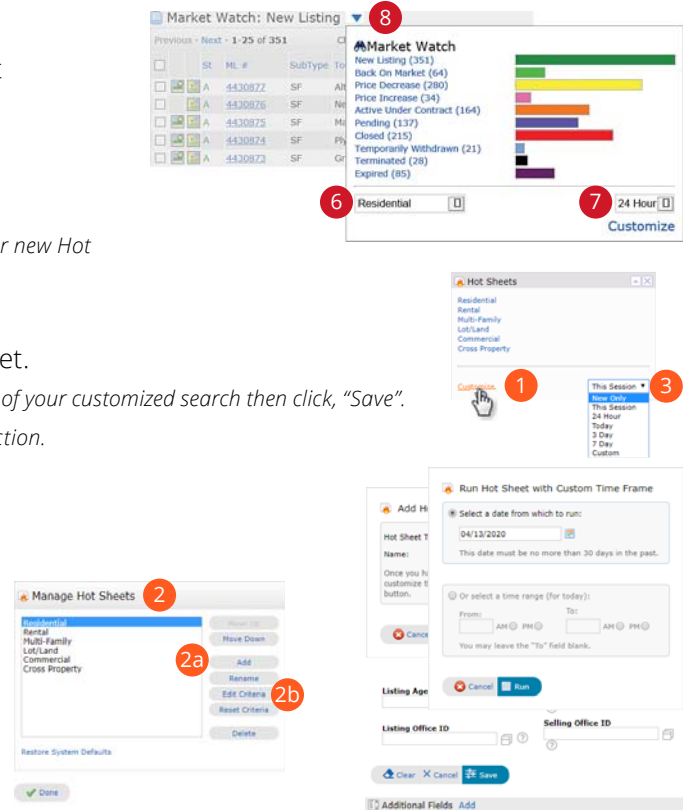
t

r new Hot

et.

of your customized search then click, "Save".

ction.

Market Watch: New Listing ▼ 8

Previous · Next · 1-25 of 351

| | | St | ML # | SubType | To |
|---|---|---|---|---|---|
| | | A | 4430877 | SF | Alt |
| | | A | 4430876 | SF | Ne |
| | | A | 4430875 | SF | Ma |
| | | A | 4430874 | SF | Ply |
| | | A | 4430873 | SF | Gr |

Market Watch
New Listing (351)
Back On Market (64)
Price Decrease (280)
Price Increase (34)
Active Under Contract (164)
Pending (137)
Closed (215)
Temporarily Withdrawn (21)
Terminated (28)
Expired (85)

6 Residential

7 24 Hour

Customize

Hot Sheets
Residential
Rental
Multi-Family
Lot/Land
Commercial
Cross Property

Customize 1

This Session 3
New Only
This Session
24 Hour
Today
3 Day
7 Day
Custom

Manage Hot Sheets 2
Residential
Rental
Multi-Family
Lot/Land
Commercial
Cross Property

Move Up
Move Down
2a
Add
Rename
Edit Criteria 2b
Reset Criteria
Delete

Restore System Defaults

Done

Add H
Hot Sheet T
Name:
Once you h
customize t
button.
Cance

Run Hot Sheet with Custom Time Frame
Select a date from which to run:
04/13/2020
This date must be no more than 30 days in the past.
Or select a time range (for today):
From: AM PM To: AM PM
You may leave the "To" field blank.
Cancel Run

Listing Age
Listing Office ID
Selling Office ID

Clear Cancel Save

Additional Fields Add